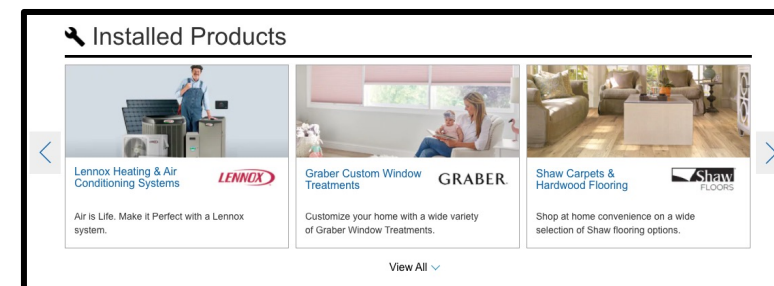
Installed Products

Lennox Heating & Air Conditioning Systems

LENNOX

Air is Life. Make it Perfect with a Lennox system.

Graber Custom Window Treatments

GRABER

Customize your home with a wide variety of Graber Window Treatments.

Shaw Carpets & Hardwood Flooring

Shaw FLOORS

Shop at home convenience on a wide selection of Shaw flooring options.

View All